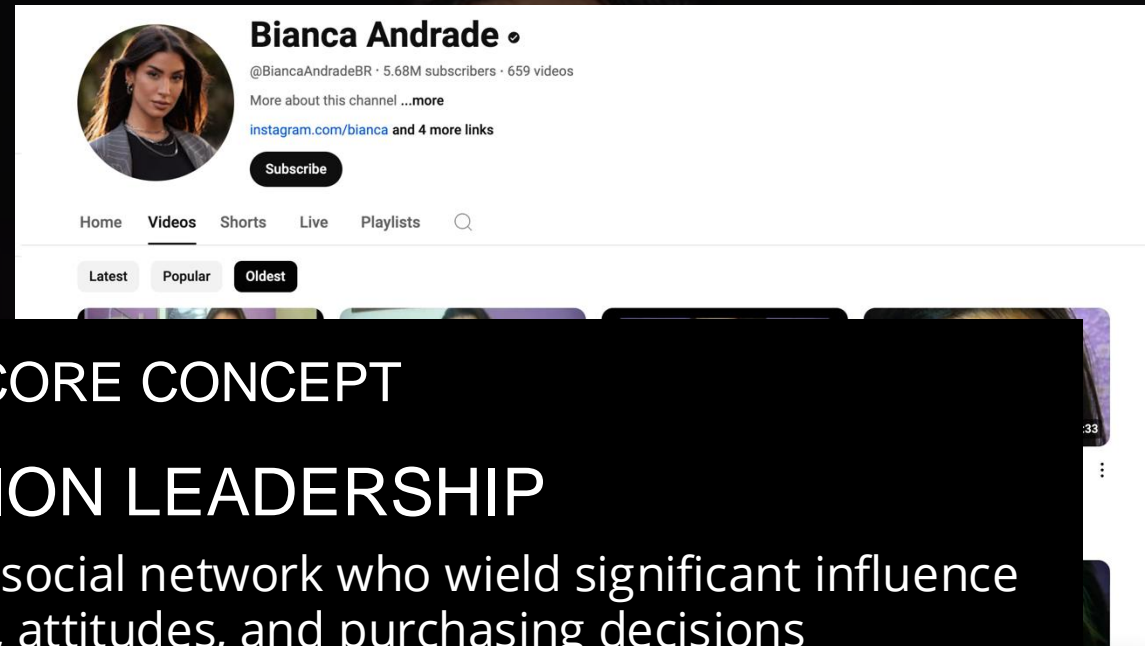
Bianca Andrade

@BiancaAndradeBR · 5.68M subscribers · 659 videos

More about this channel ...more

instagram.com/bianca and 4 more links

Subscribe

Home Videos Shorts Live Playlists

Latest Popular Oldest

:33

CORE CONCEPT

ION LEADERSHIP

social network who wield significant influence
, attitudes, and purchasing decisions